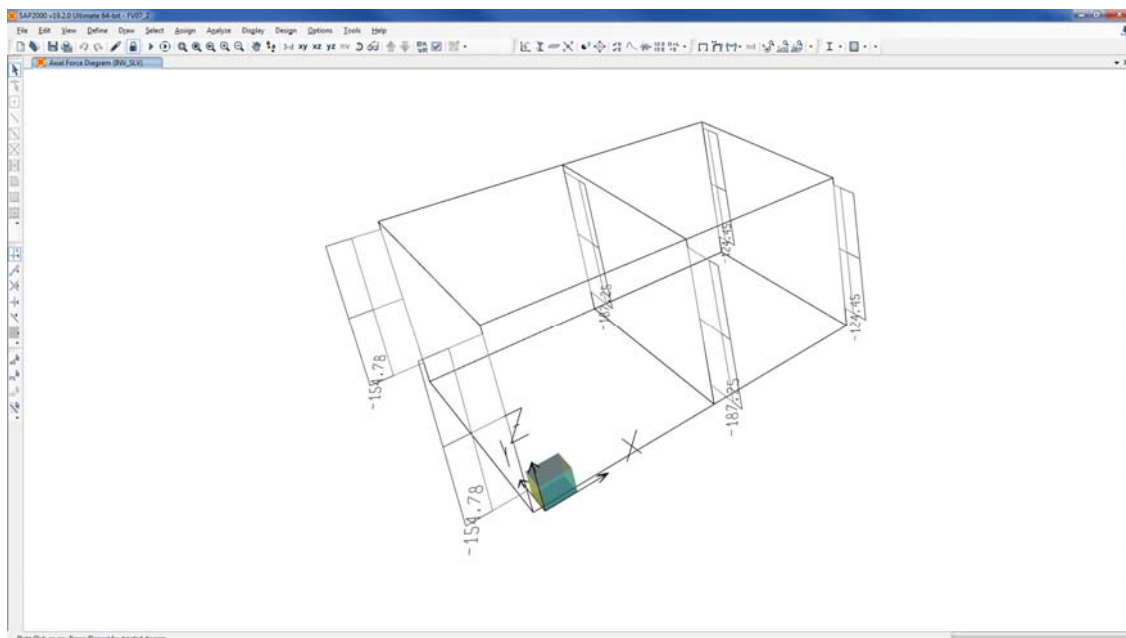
SAP2000 v19.2.0 Ultimate 64-bit - FV07_2

File Edit View Define Draw Select Assign Analyze Display Design Options Tools Help

3-d xy xz yz nv

Axial Force Diagram (INV_SLX)

-154.78

-154.78

-187.25

-124.45

-124.45

-187.25

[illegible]